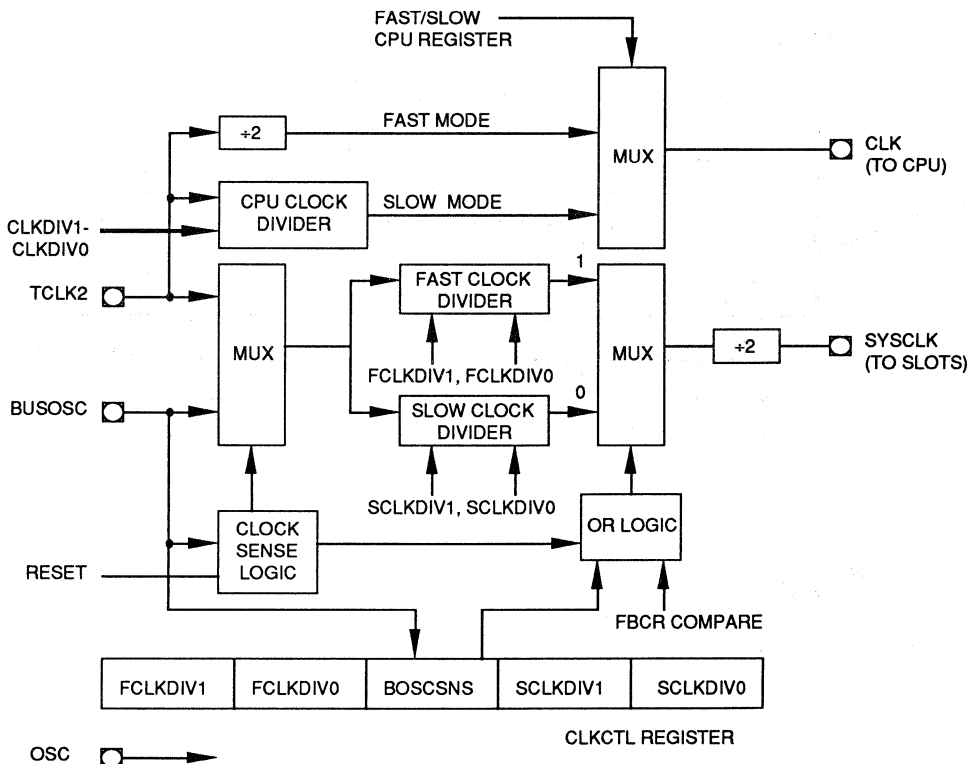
FAST/SLOW CPU REGISTER

÷2

FAST MODE

MUX

CLK (TO CPU)

CPU CLOCK DIVIDER

SLOW MODE

CLKDIV1-CLKDIV0

TCLK2

MUX

1

FAST CLOCK DIVIDER

MUX

÷2

SYSCLK (TO SLOTS)

FCLKDIV1, FCLKDIV0

BUSOSC

0

SLOW CLOCK DIVIDER

SCLKDIV1, SCLKDIV0

CLOCK SENSE LOGIC

OR LOGIC

RESET

FBCR COMPARE

| FCLKDIV1 | FCLKDIV0 | BOSCSNS | SCLKDIV1 | SCLKDIV0 |
|---|---|---|---|---|

CLKCTL REGISTER

OSC